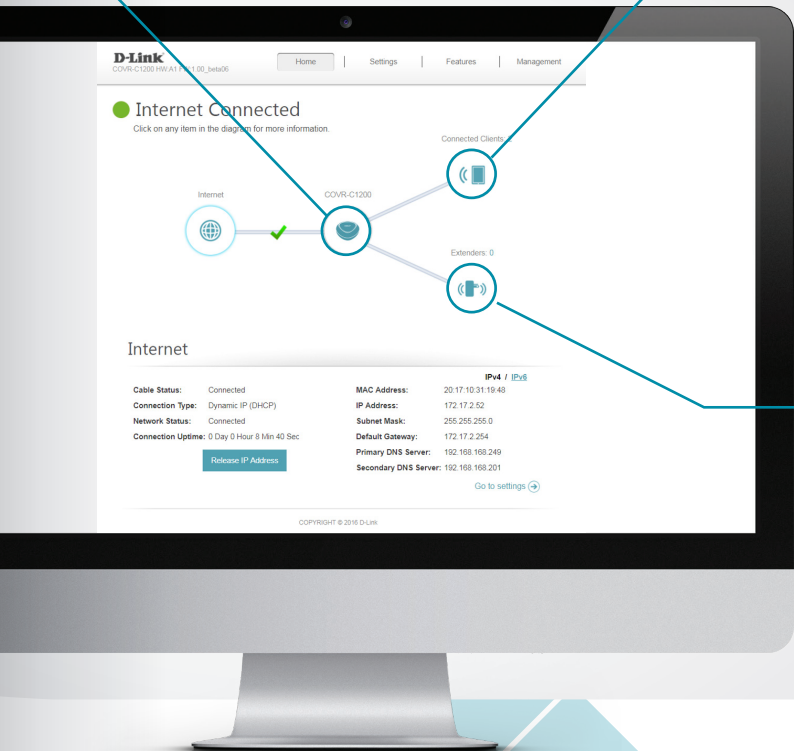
D-Link
COVR-C1200 HW:A1 FW:1.00_beta06

Home | Settings | Features | Management

Internet Connected
Click on any item in the diagram for more information.

Connected Clients: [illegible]

Internet

COVR-C1200

Extenders: 0

Internet

IPv4 / IPv6

| | | | |
|---|---|---|---|
| Cable Status: | Connected | MAC Address: | 20:17:10:31:19:48 |
| Connection Type: | Dynamic IP (DHCP) | IP Address: | 172.17.2.52 |
| Network Status: | Connected | Subnet Mask: | 255.255.255.0 |
| Connection Uptime: | 0 Day 0 Hour 8 Min 40 Sec | Default Gateway: | 172.17.2.254 |
| | | Primary DNS Server: | 192.168.168.249 |
| | | Secondary DNS Server: | 192.168.168.201 |

Release IP Address

Go to settings

COPYRIGHT © 2016 D-Link